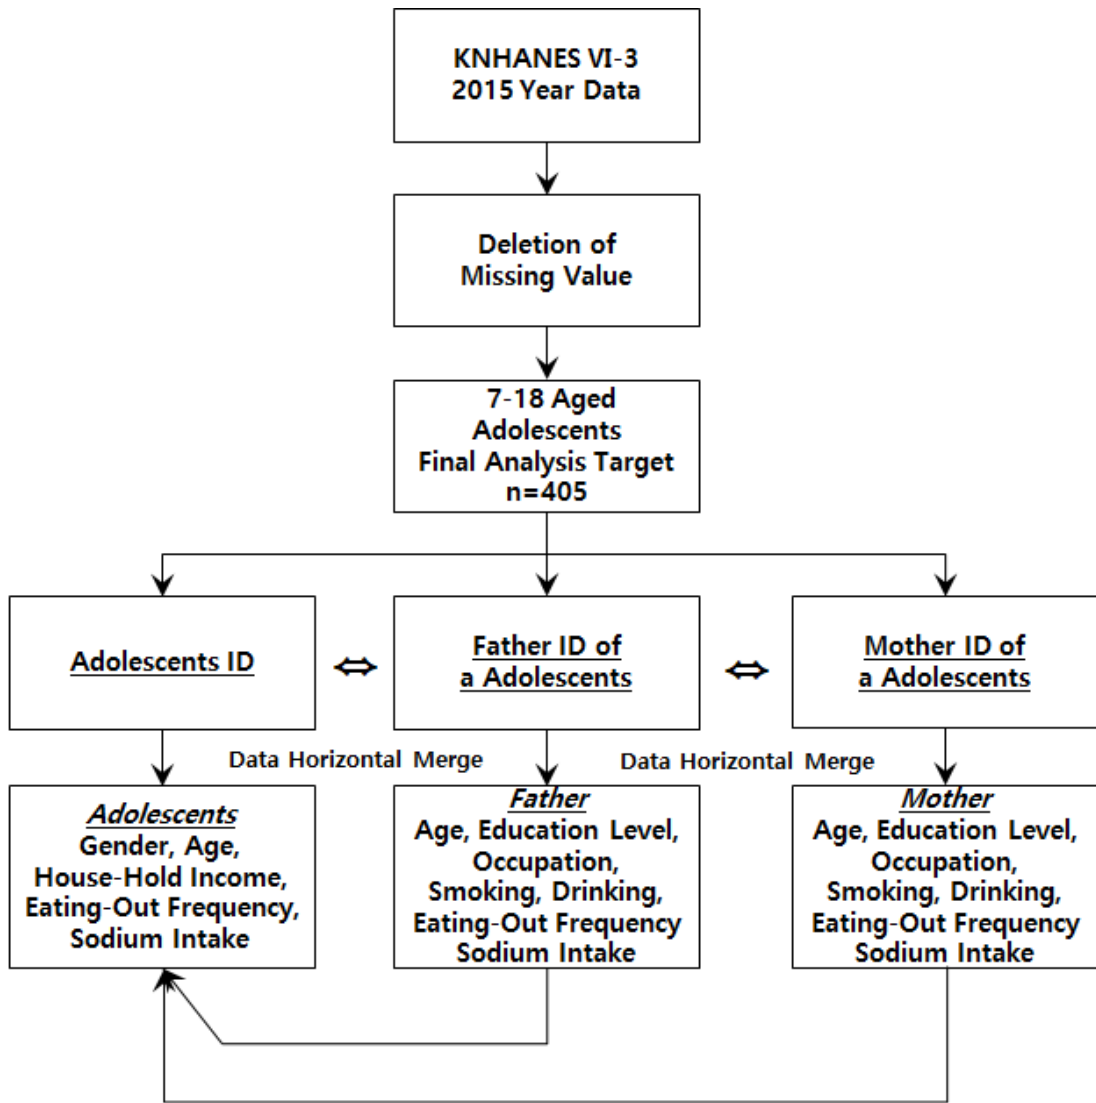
KNHANES VI-3
2015 Year Data

Deletion of
Missing Value

7-18 Aged
Adolescents
Final Analysis Target
n=405

Adolescents ID

⇔

Father ID of
a Adolescents

⇔

Mother ID of
a Adolescents

Data Horizontal Merge

Data Horizontal Merge

Adolescents
Gender, Age,
House-Hold Income,
Eating-Out Frequency,
Sodium Intake

Father
Age, Education Level,
Occupation,
Smoking, Drinking,
Eating-Out Frequency
Sodium Intake

Mother
Age, Education Level,
Occupation,
Smoking, Drinking,
Eating-Out Frequency
Sodium Intake